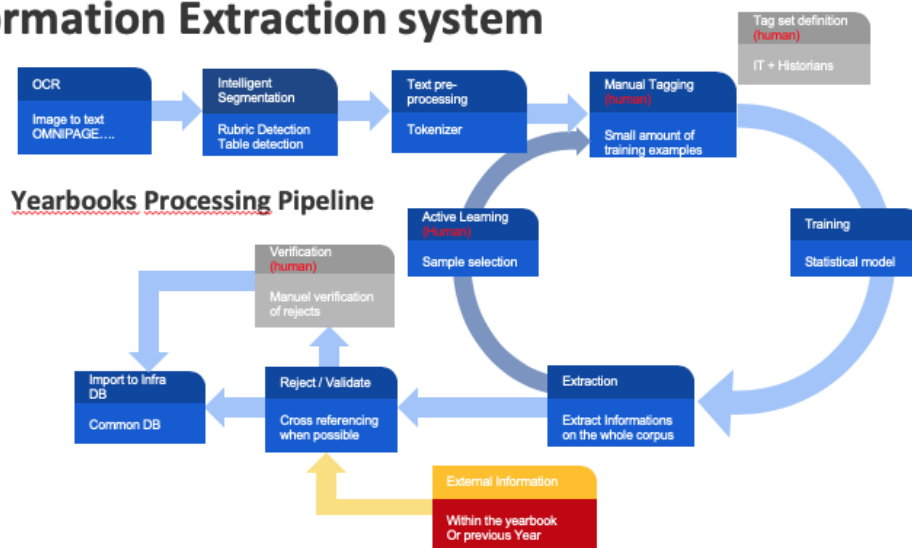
ormation Extraction system

Tag set definition
(human)

IT + Historians

OCR

Image to text
OMNIPAGE….

Intelligent Segmentation

Rubric Detection
Table detection

Text pre-processing

Tokenizer

Manual Tagging
(human)

Small amount of training examples

Yearbooks Processing Pipeline

Active Learning
(Human)

Sample selection

Training

Statistical model

Verification
(human)

Manuel verification of rejects

Import to Infra DB

Common DB

Reject / Validate

Cross referencing when possible

Extraction

Extract Informations on the whole corpus

External Information

Within the yearbook
Or previous Year